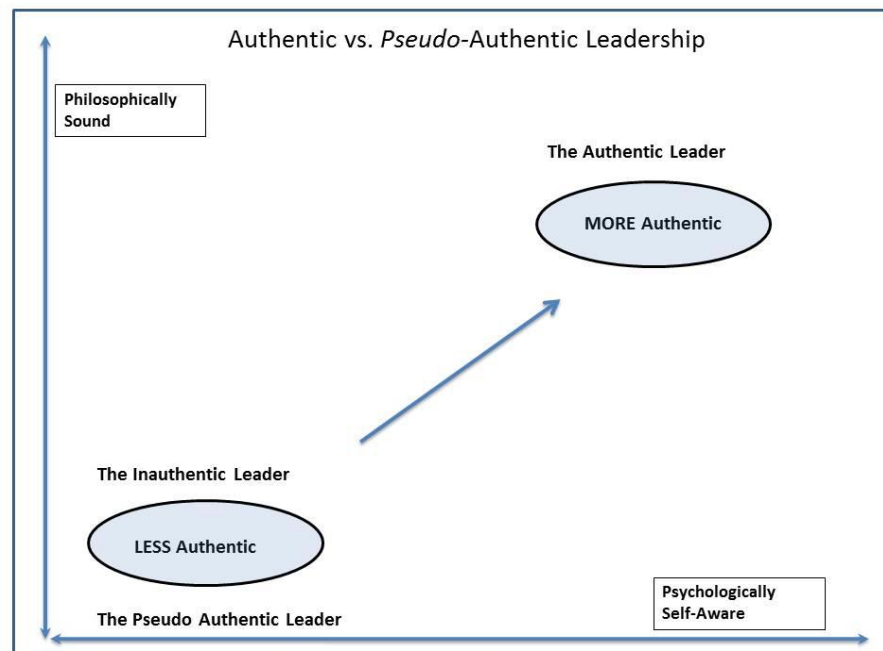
Authentic vs. *Pseudo*-Authentic Leadership

Philosophically Sound

The Authentic Leader

MORE Authentic

The Inauthentic Leader

LESS Authentic

The Pseudo Authentic Leader

Psychologically Self-Aware